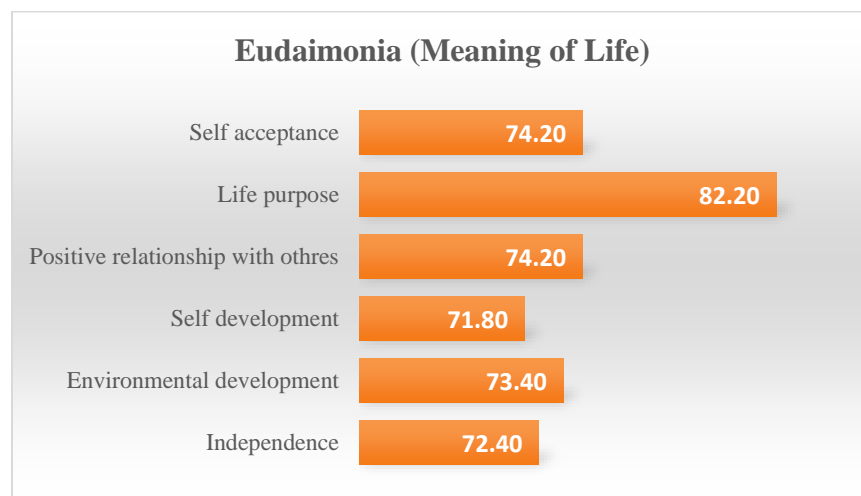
Eudaimonia (Meaning of Life)

| Category | Value |
|---|---|
| Self acceptance | 74.20 |
| Life purpose | 82.20 |
| Positive relationship with othres | 74.20 |
| Self development | 71.80 |
| Environmental development | 73.40 |
| Independence | 72.40 |